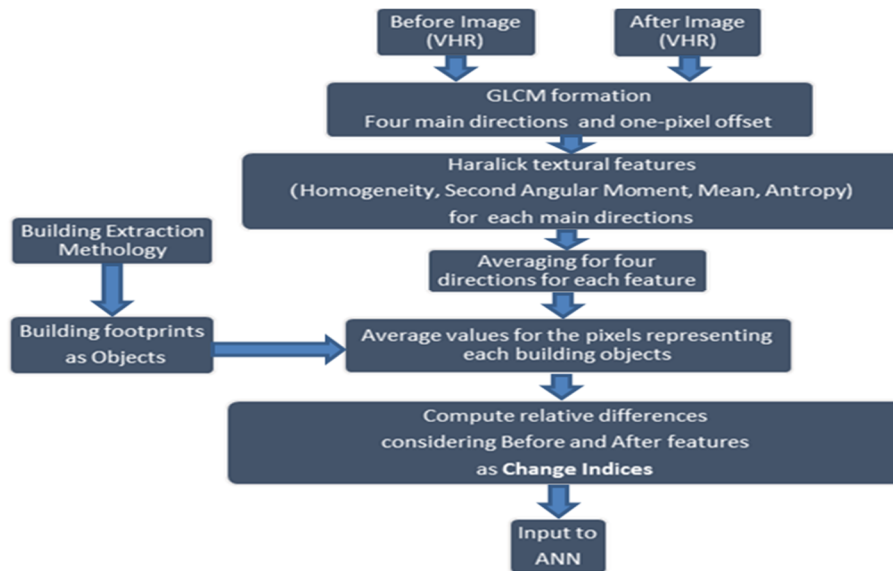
Before Image (VHR)

After Image (VHR)

GLCM formation
Four main directions and one-pixel offset

Haralick textural features
(Homogeneity, Second Angular Moment, Mean, Antropy)
for each main directions

Building Extraction Methology

Averaging for four directions for each feature

Building footprints as Objects

Average values for the pixels representing each building objects

Compute relative differences
considering Before and After features
as **Change Indices**

Input to ANN